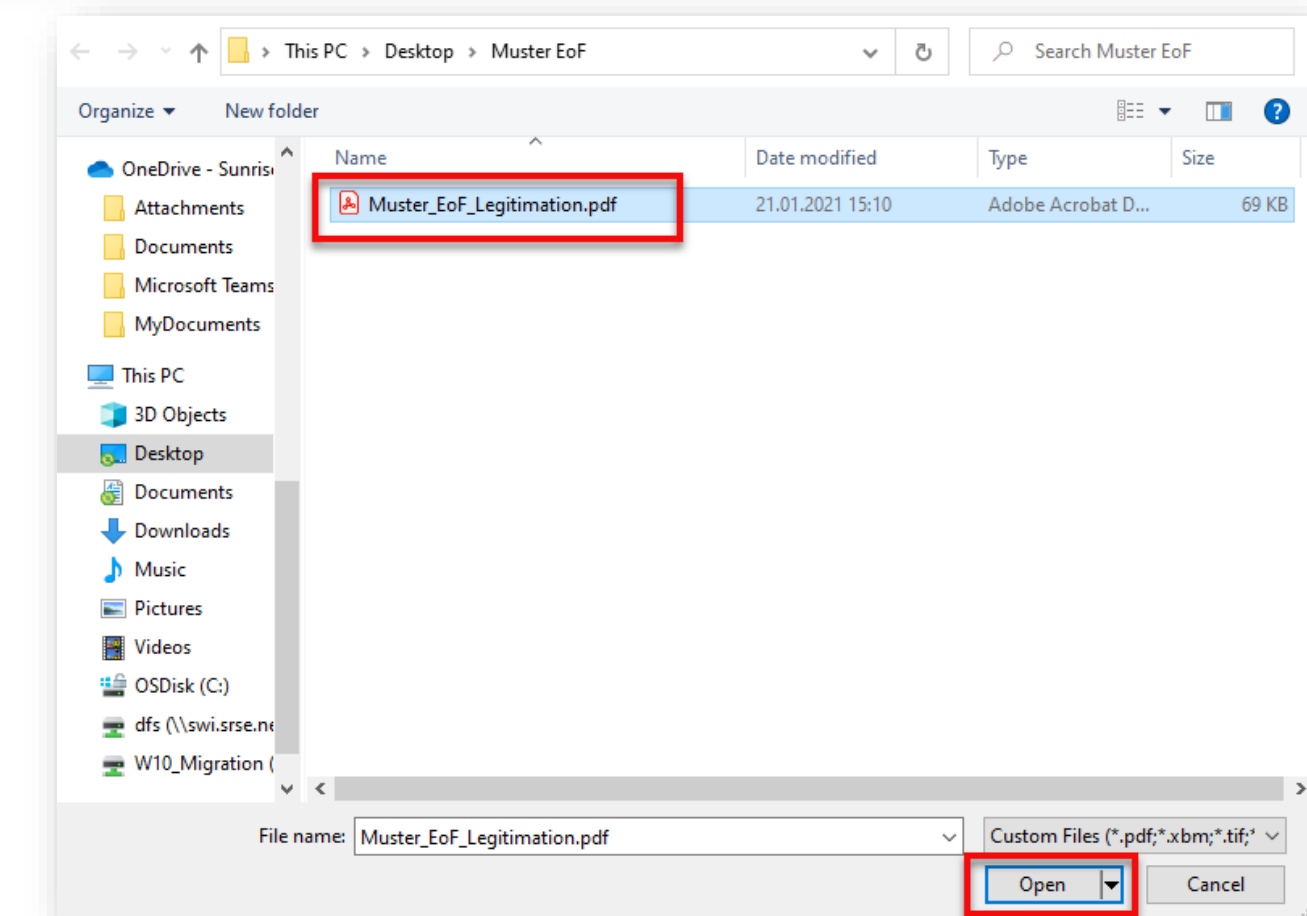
This PC > Desktop > Muster EoF

Search Muster EoF

Organize ▾ New folder

OneDrive - Sunris
Attachments
Documents
Microsoft Teams
MyDocuments
This PC
3D Objects
Desktop
Documents
Downloads
Music
Pictures
Videos
OSDisk (C:)
dfs (\\swi.srse.ne
W10_Migration (

| Name | Date modified | Type | Size |
|---|---|---|---|
| Muster_EoF_Legitimation.pdf | 21.01.2021 15:10 | Adobe Acrobat D... | 69 KB |

File name: Muster_EoF_Legitimation.pdf

Custom Files (*.pdf;*.xbm;*.tif;*

Open

Cancel